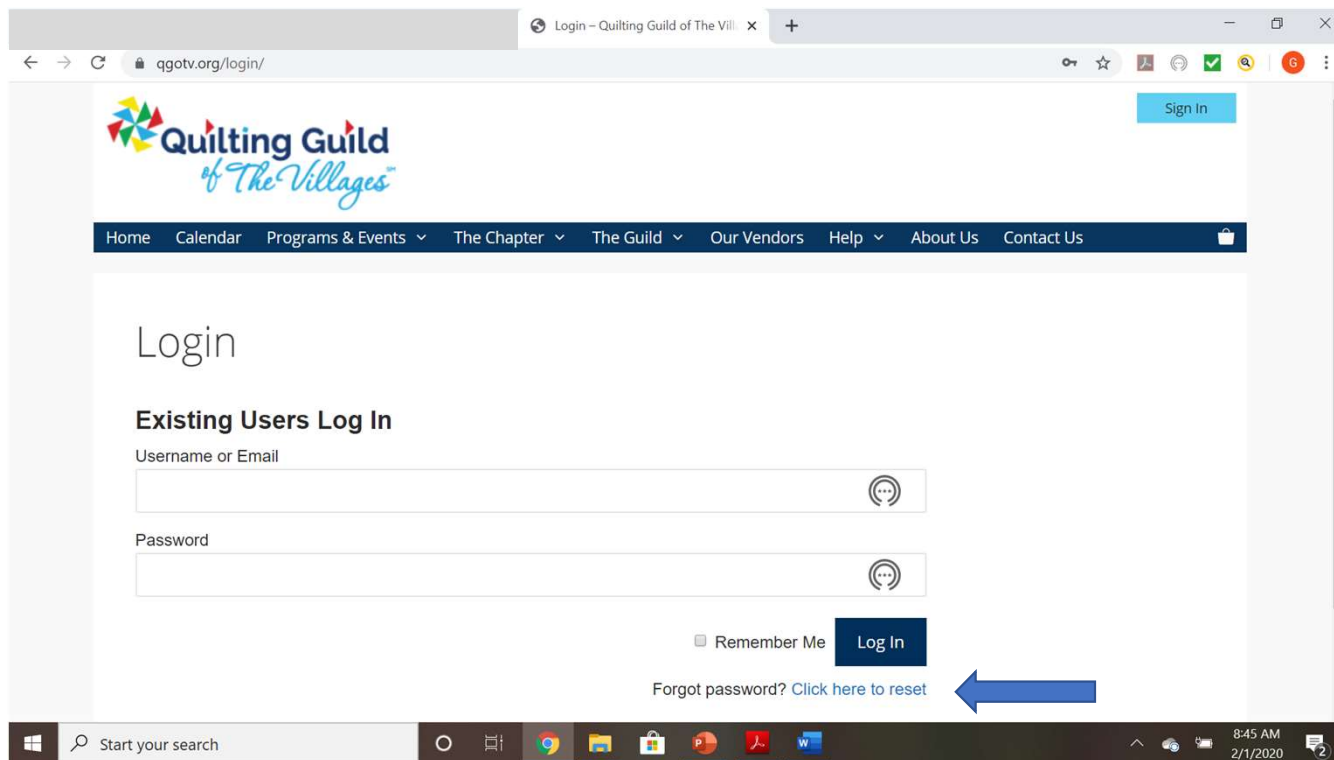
Login – Quilting Guild of The Vill

qgotv.org/login/

Sign In

Quilting Guild of The Villages

Home Calendar Programs & Events The Chapter The Guild Our Vendors Help About Us Contact Us

Login

Existing Users Log In

Username or Email

Password

Remember Me

Log In

Forgot password? Click here to reset

Start your search

8:45 AM
2/1/2020